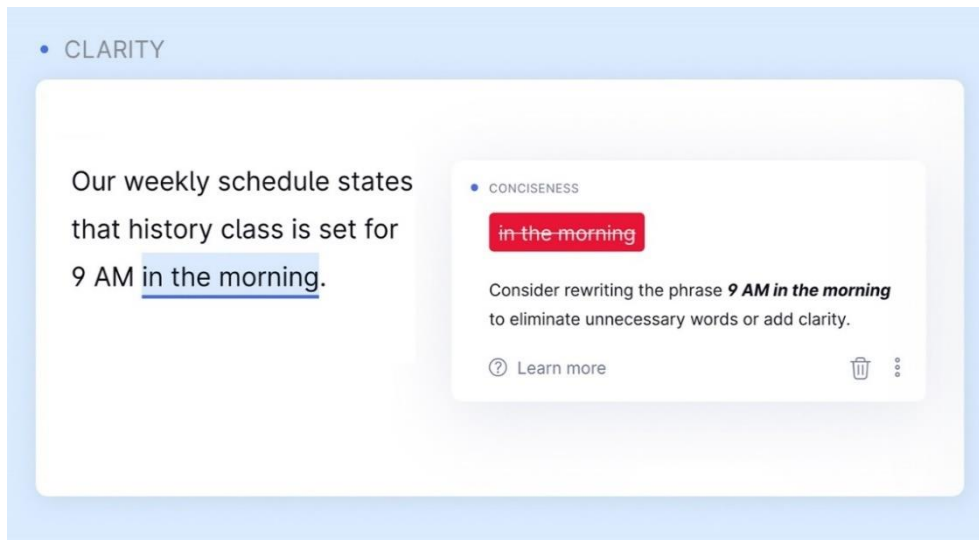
• CLARITY

Our weekly schedule states that history class is set for 9 AM in the morning.

• CONCISENESS

~~in the morning~~

Consider rewriting the phrase ***9 AM in the morning*** to eliminate unnecessary words or add clarity.

Learn more